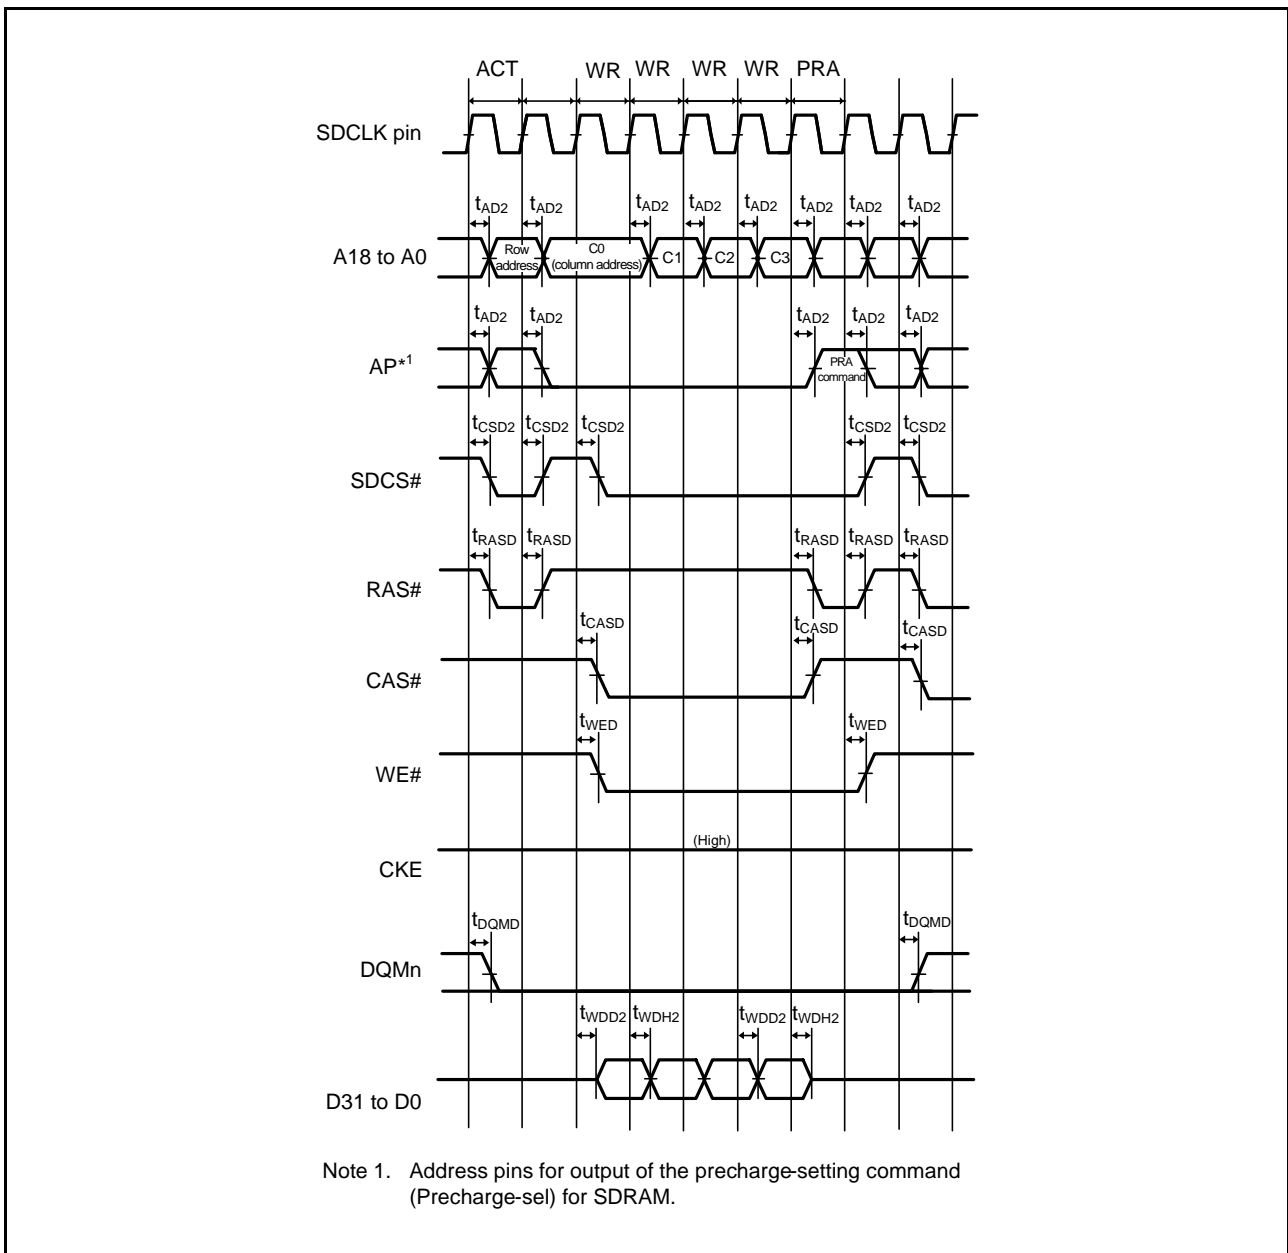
ACT WR WR WR WR PRA

SDCLK pin

$t_{AD2}$ $t_{AD2}$ $t_{AD2}$ $t_{AD2}$ $t_{AD2}$ $t_{AD2}$ $t_{AD2}$ $t_{AD2}$

A18 to A0

Row address

C0 (column address)

C1 C2 C3

$t_{AD2}$ $t_{AD2}$ $t_{AD2}$ $t_{AD2}$ $t_{AD2}$

AP$^{*1}$

PRA command

$t_{CSD2}$ $t_{CSD2}$ $t_{CSD2}$ $t_{CSD2}$ $t_{CSD2}$

SDCS#

$t_{RASD}$ $t_{RASD}$ $t_{RASD}$ $t_{RASD}$ $t_{RASD}$

RAS#

$t_{CASD}$ $t_{CASD}$ $t_{CASD}$

CAS#

$t_{WED}$ $t_{WED}$

WE#

(High)

CKE

$t_{DQMD}$ $t_{DQMD}$

DQMn

$t_{WDD2}$ $t_{WDH2}$ $t_{WDD2}$ $t_{WDH2}$

D31 to D0

Note 1. Address pins for output of the precharge-setting command (Precharge-sel) for SDRAM.